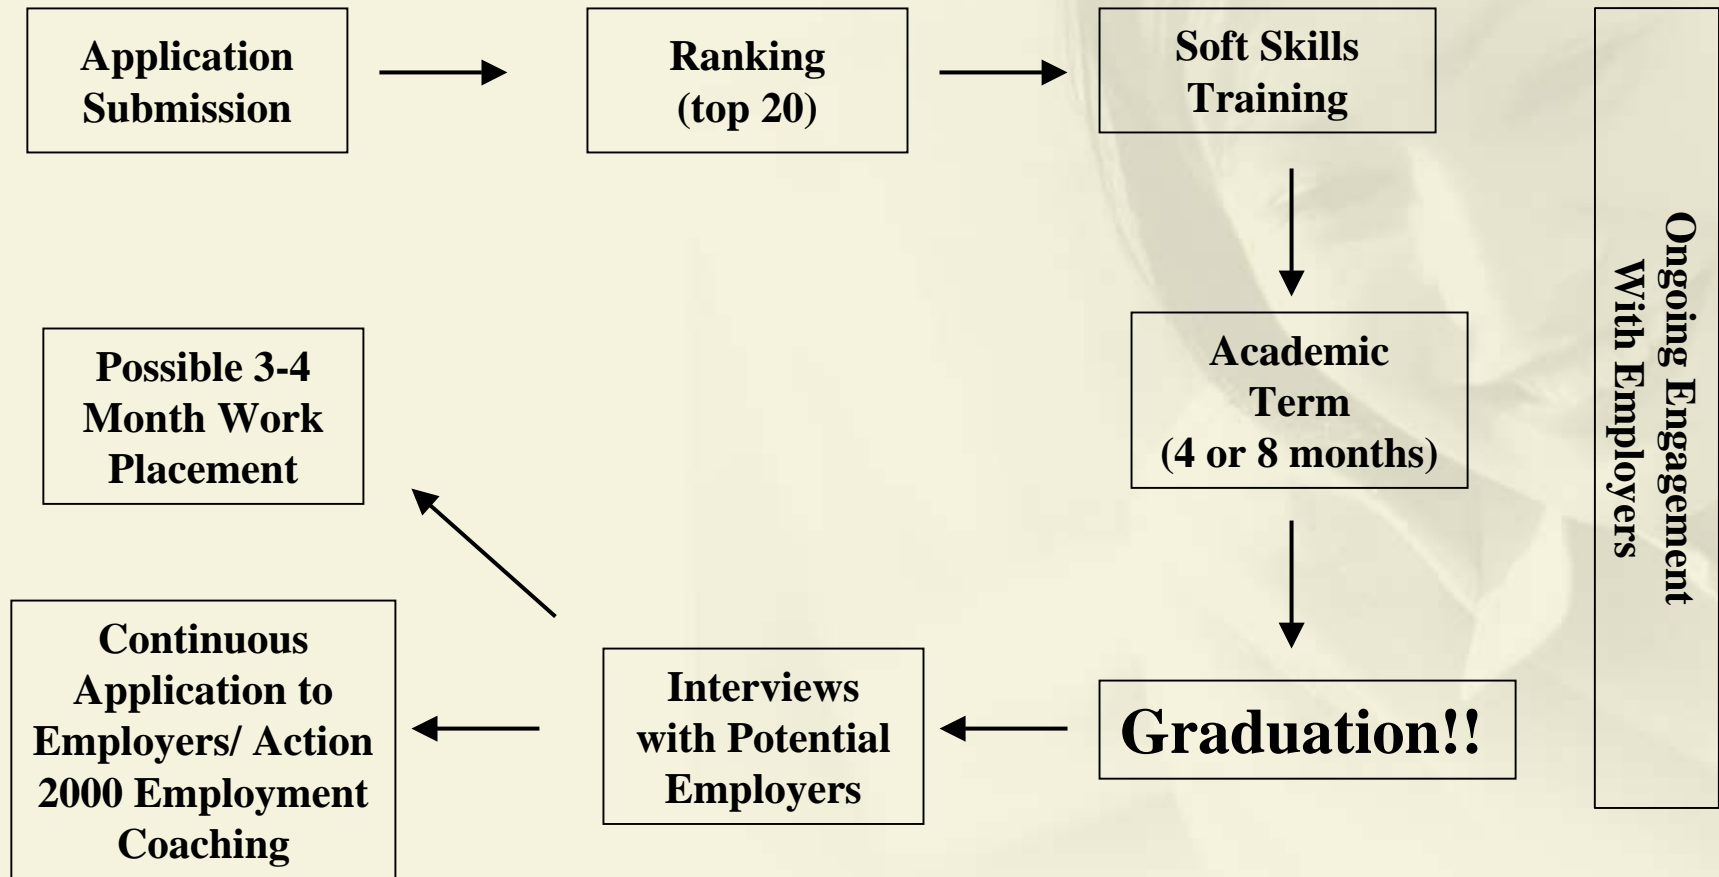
Application Submission

Ranking (top 20)

Soft Skills Training

Academic Term (4 or 8 months)

Graduation!!

Interviews with Potential Employers

Continuous Application to Employers/ Action 2000 Employment Coaching

Possible 3-4 Month Work Placement

Ongoing Engagement With Employers